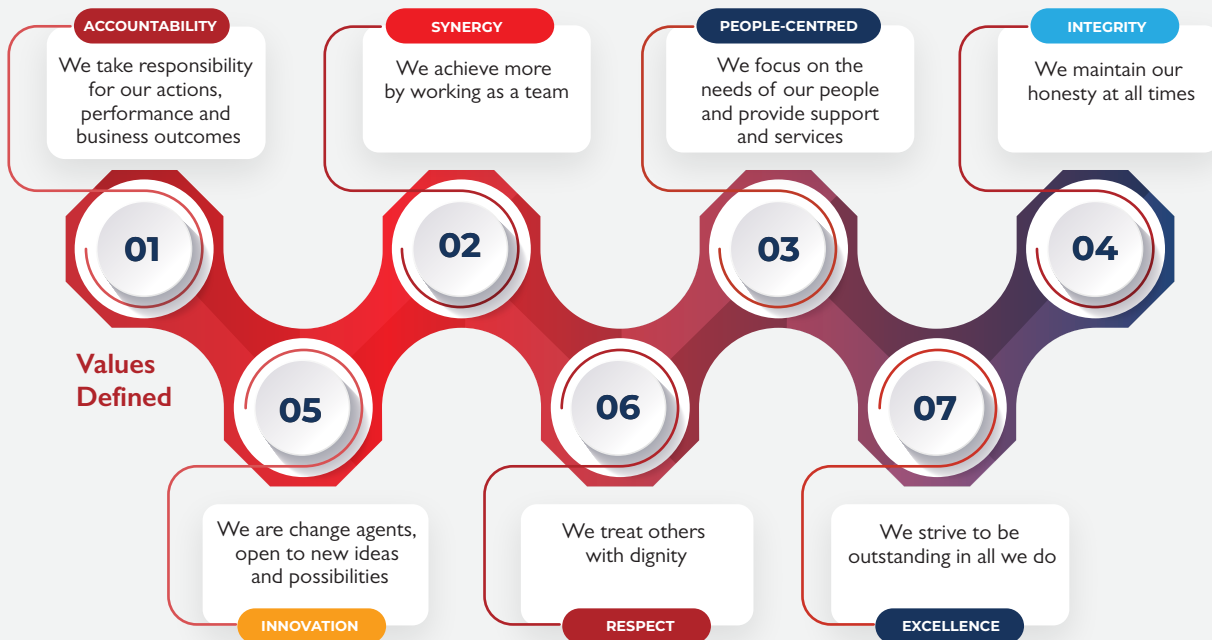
ACCOUNTABILITY

We take responsibility for our actions, performance and business outcomes

SYNERGY

We achieve more by working as a team

PEOPLE-CENTRED

We focus on the needs of our people and provide support and services

INTEGRITY

We maintain our honesty at all times

01

02

03

04

Values Defined

05

06

07

We are change agents, open to new ideas and possibilities

INNOVATION

We treat others with dignity

RESPECT

We strive to be outstanding in all we do

EXCELLENCE